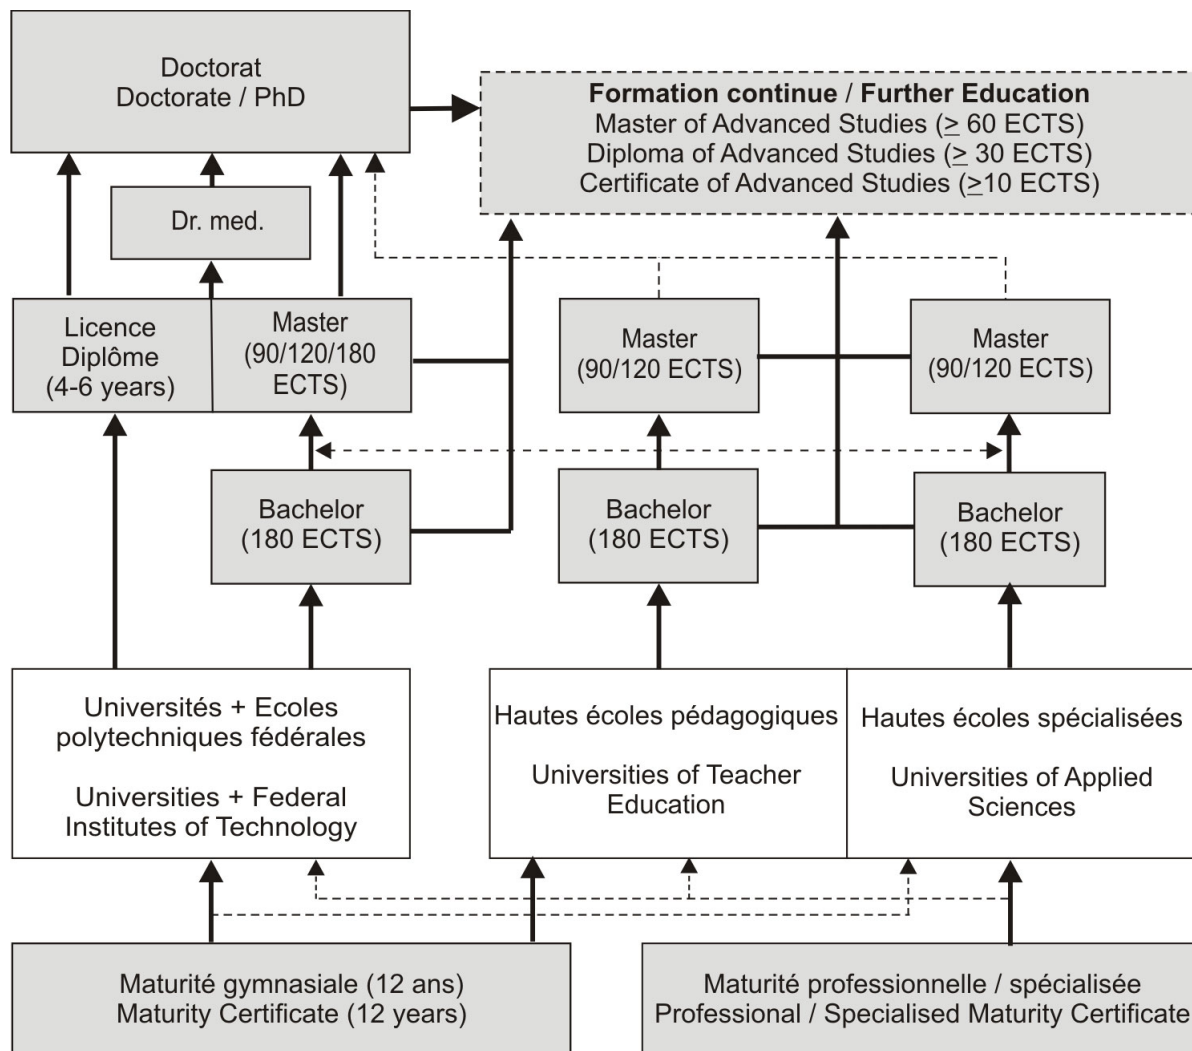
Doctorat
Doctorate / PhD

**Formation continue** / **Further Education**
Master of Advanced Studies ($\geq$ 60 ECTS)
Diploma of Advanced Studies ($\geq$ 30 ECTS)
Certificate of Advanced Studies ($\geq$10 ECTS)

Dr. med.

Licence
Diplôme
(4-6 years)

Master
(90/120/180 ECTS)

Master
(90/120 ECTS)

Master
(90/120 ECTS)

Bachelor
(180 ECTS)

Bachelor
(180 ECTS)

Bachelor
(180 ECTS)

Universités + Ecoles polytechniques fédérales

Universities + Federal Institutes of Technology

Hautes écoles pédagogiques

Universities of Teacher Education

Hautes écoles spécialisées

Universities of Applied Sciences

Maturité gymnasiale (12 ans)
Maturity Certificate (12 years)

Maturité professionnelle / spécialisée
Professional / Specialised Maturity Certificate